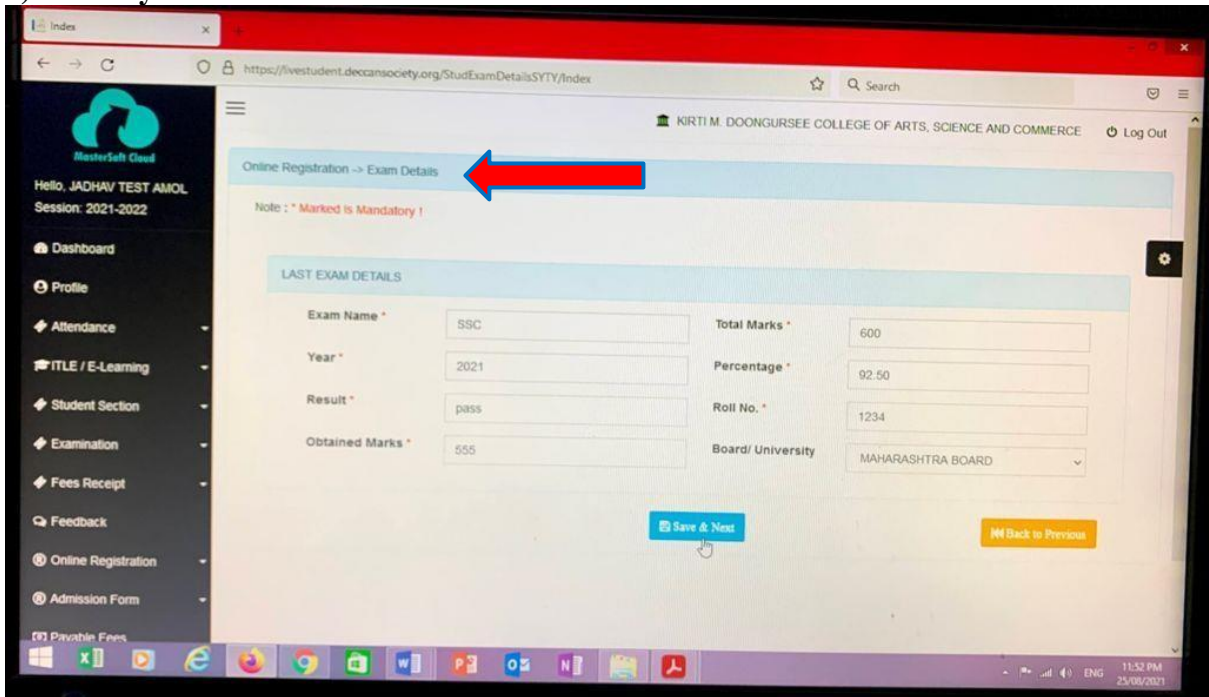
Index

https://livestudent.deccansociety.org/StudExamDetailsSYTY/Index

Search

MasterSoft Cloud

Hello, JADHAV TEST AMOL
Session: 2021-2022

Dashboard
Profile
Attendance
ITLE / E-Learning
Student Section
Examination
Fees Receipt
Feedback
Online Registration
Admission Form
Payable Fees

KIRTI M. DOONGURSEE COLLEGE OF ARTS, SCIENCE AND COMMERCE

Log Out

Online Registration -> Exam Details

Note : * Marked is Mandatory !

LAST EXAM DETAILS

| | | | |
|---|---|---|---|
| Exam Name * | SSC | Total Marks * | 600 |
| Year * | 2021 | Percentage * | 92.50 |
| Result * | pass | Roll No. * | 1234 |
| Obtained Marks * | 555 | Board/ University | MAHARASHTRA BOARD |

Save & Next

Back to Previous

ENG 11:52 PM 25/08/2021